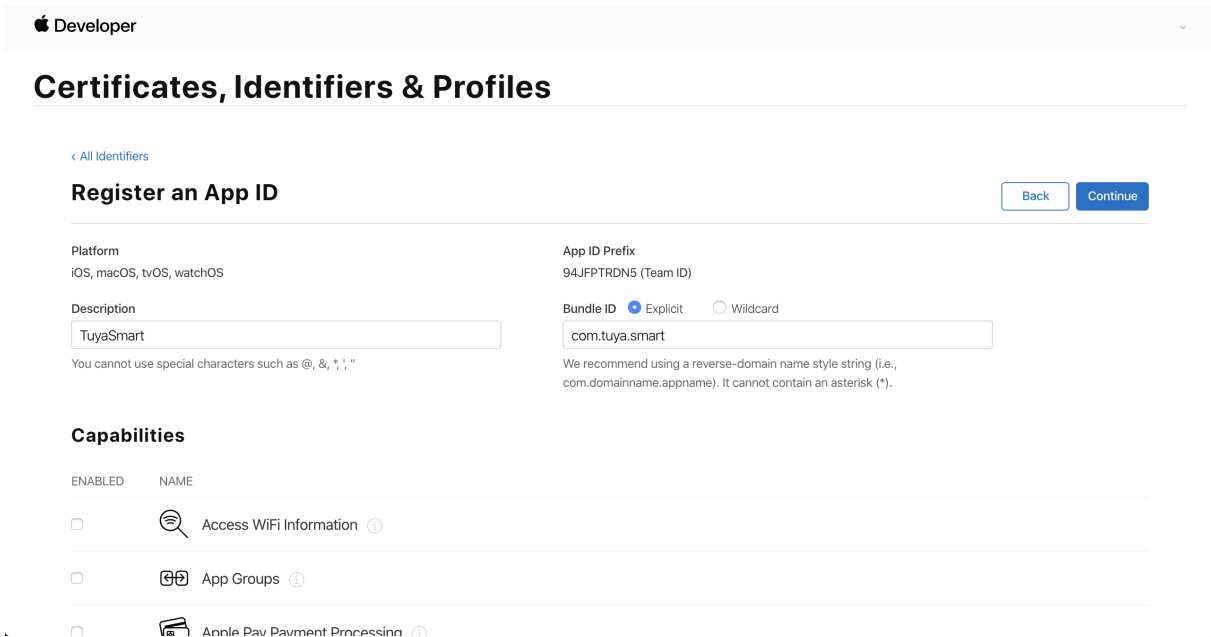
Developer

Certificates, Identifiers & Profiles

‹ All Identifiers

Register an App ID

Back
Continue

Platform
iOS, macOS, tvOS, watchOS

App ID Prefix
94JFPTRDN5 (Team ID)

Description
TuyaSmart
You cannot use special characters such as @, &, *, ', "

Bundle ID Explicit Wildcard
com.tuya.smart
We recommend using a reverse-domain name style string (i.e., com.domainname.appname). It cannot contain an asterisk (*).

Capabilities

ENABLED NAME

Access WiFi Information

App Groups

Apple Pay Payment Processing